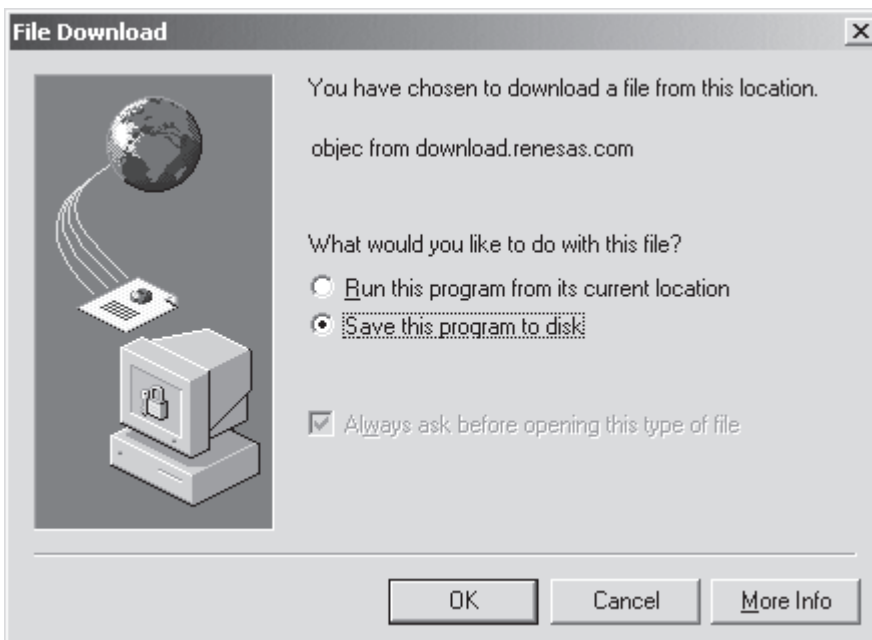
File Download

×

You have chosen to download a file from this location.

objec from download.renesas.com

What would you like to do with this file?

Run this program from its current location

Save this program to disk

Always ask before opening this type of file

OK

Cancel

More Info